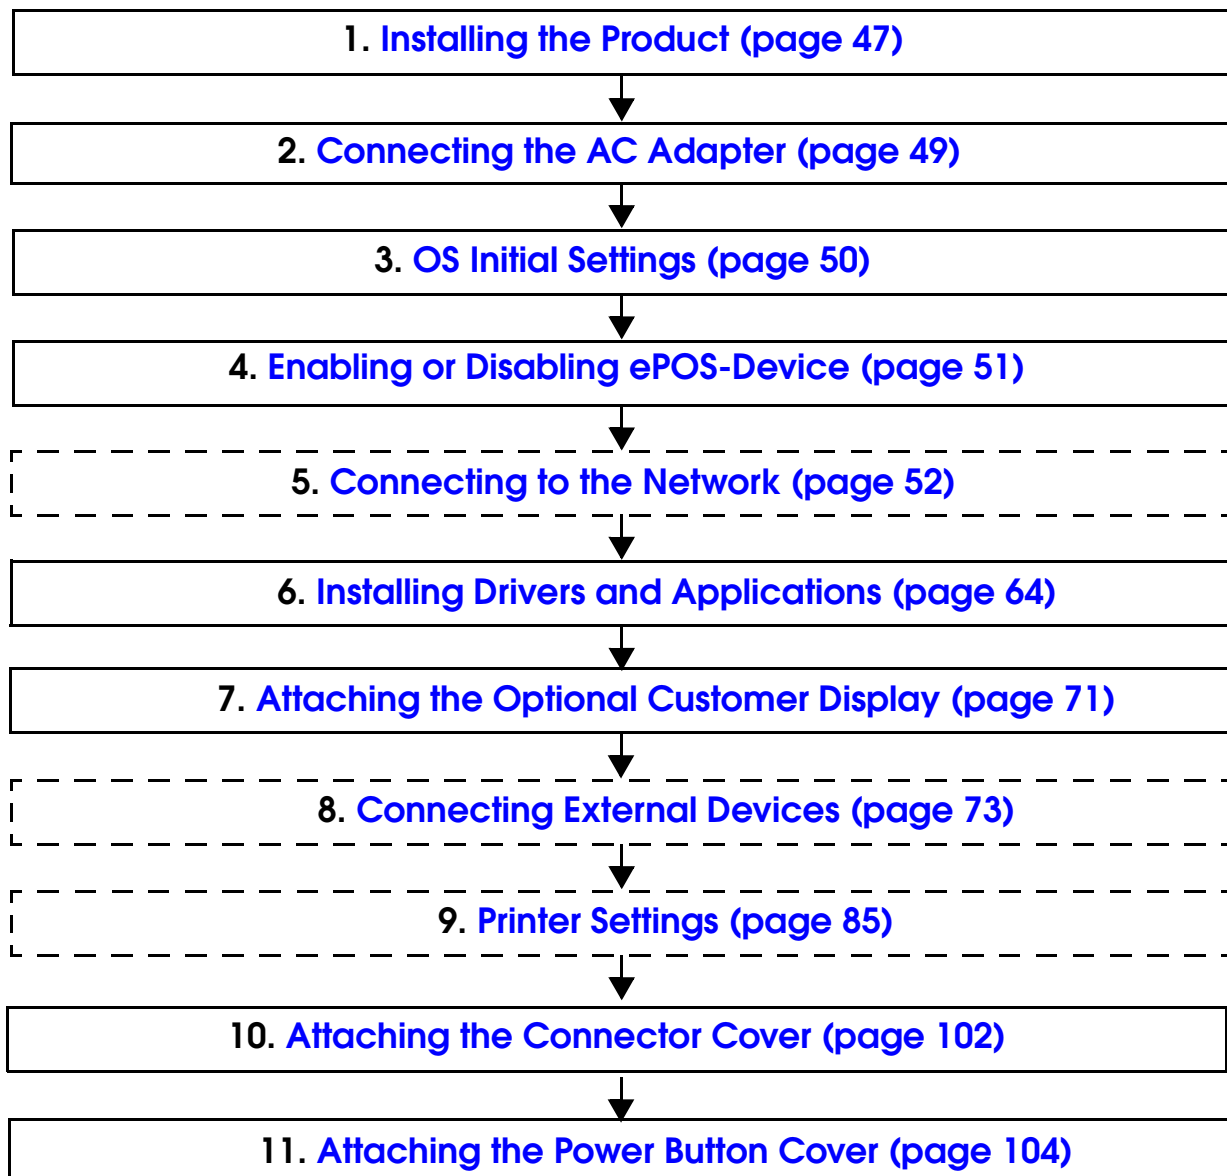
1. Installing the Product (page 47)

2. Connecting the AC Adapter (page 49)

3. OS Initial Settings (page 50)

4. Enabling or Disabling ePOS-Device (page 51)

5. Connecting to the Network (page 52)

6. Installing Drivers and Applications (page 64)

7. Attaching the Optional Customer Display (page 71)

8. Connecting External Devices (page 73)

9. Printer Settings (page 85)

10. Attaching the Connector Cover (page 102)

11. Attaching the Power Button Cover (page 104)